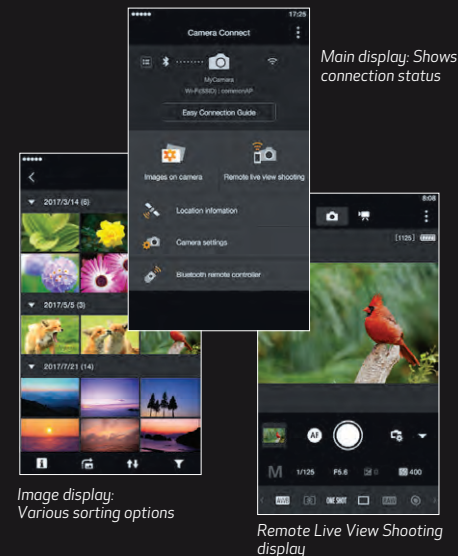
17:25

Camera Connect

MyCamera

Wi-Fi(SSID) : canonmAP

Easy Connection Guide

Images on camera

Remote live view shooting

Location information

Camera settings

Bluetooth remote controller

Main display: Shows connection status

2017/3/14 (6)

2017/5/5 (3)

2017/7/21 (14)

Image display: Various sorting options

8:08

[1125]

AF

M

1/125

F5.6

400

AWB

ONE SHOT

Remote Live View Shooting display